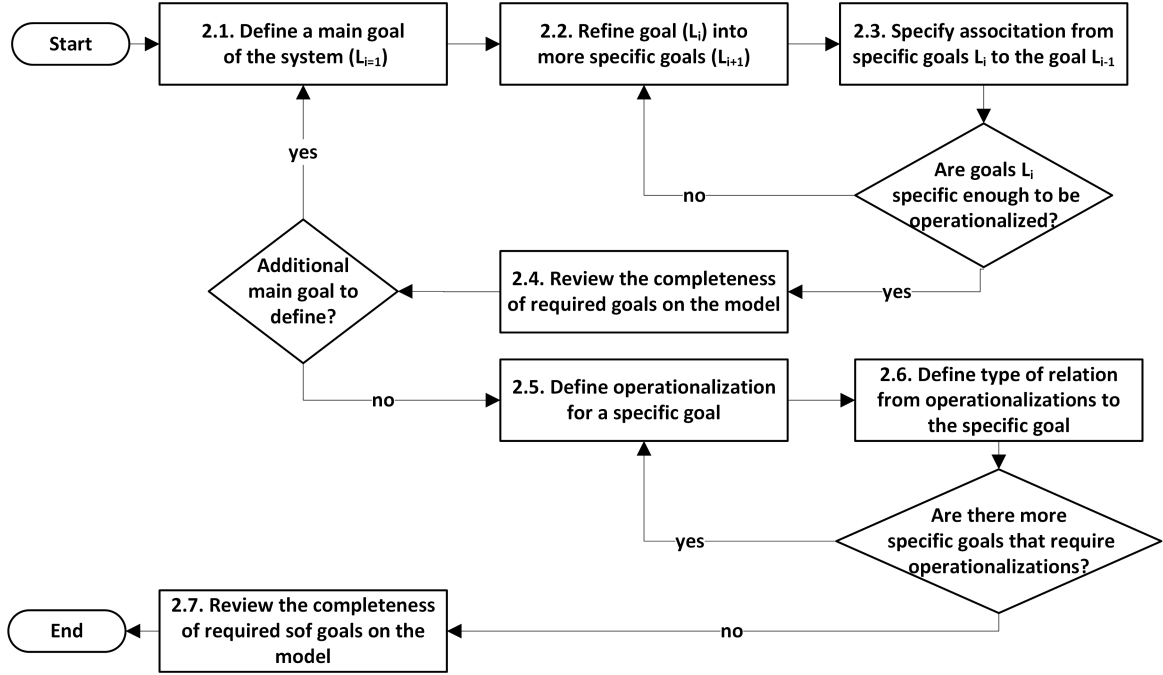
Start

2.1. Define a main goal of the system ($L_{i=1}$)

2.2. Refine goal ($L_i$) into more specific goals ($L_{i+1}$)

2.3. Specify assocition from specific goals $L_i$ to the goal $L_{i-1}$

Are goals $L_i$ specific enough to be operationalized?

no

yes

2.4. Review the completeness of required goals on the model

Additional main goal to define?

yes

no

2.5. Define operationalization for a specific goal

2.6. Define type of relation from operationalizations to the specific goal

Are there more specific goals that require operationalizations?

yes

no

2.7. Review the completeness of required sof goals on the model

End